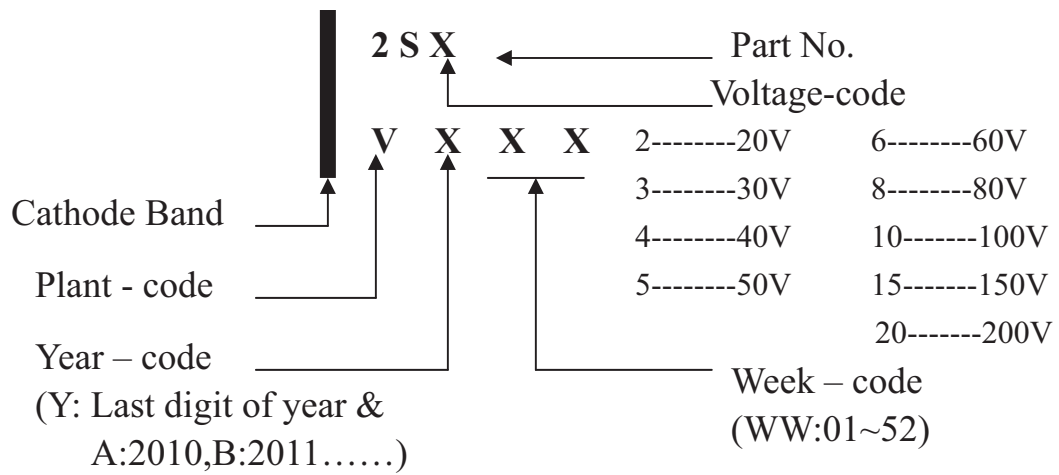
2 S X

Part No.

Voltage-code

V X X X

2--------20V
3--------30V
4--------40V
5--------50V

6--------60V
8--------80V
10-------100V
15-------150V
20-------200V

Cathode Band

Plant - code

Year – code
(Y: Last digit of year & A:2010,B:2011……)

Week – code
(WW:01~52)